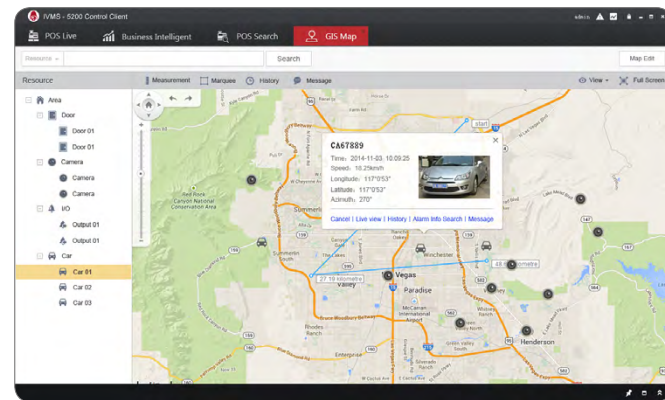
iVMS - 5200 Control Client

admin

POS Live

Business Intelligent

POS Search

GIS Map

Resource

Search

Map Edit

Resource

Measurement

Marquee

History

Message

View

Full Screen

Area

Door

Door 01

Door 01

Camera

Camera

Camera

I/O

Output 01

Output 01

Car

Car 01

Car 02

Car 03

CA67889

Time: 2014-11-03 10:09:25

Speed: 10.25km/h

Longitude: 117°0'53"

Latitude: 117°0'53"

Azimuth: 270°

Cancel | Live view | History | Alarm Info Search | Message

Red Rock Canyon National Conservation Area

Summerlin

Vegas

Winchester

Paradise

Spring Valley

McCarran International Airport

Enterprise

Henderson

Rhodes Ranch

27.19 kilometre

48.0 kilometre

start